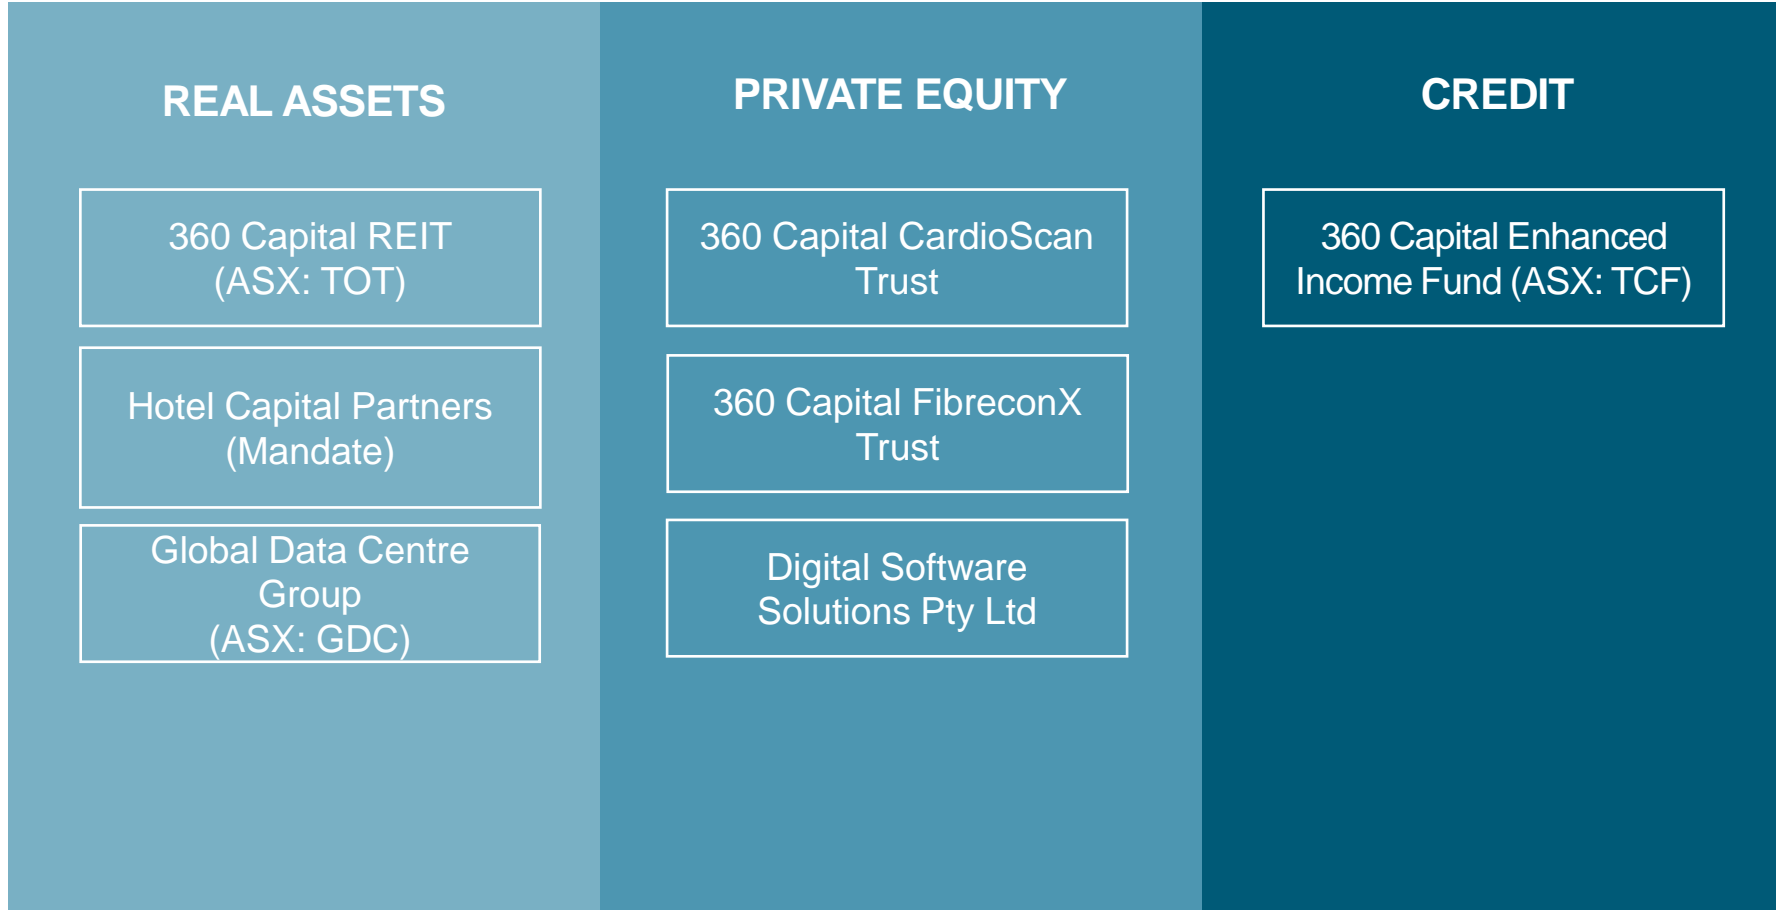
REAL ASSETS

360 Capital REIT (ASX: TOT)

Hotel Capital Partners (Mandate)

Global Data Centre Group (ASX: GDC)

PRIVATE EQUITY

360 Capital CardioScan Trust

360 Capital FibreconX Trust

Digital Software Solutions Pty Ltd

CREDIT

360 Capital Enhanced Income Fund (ASX: TCF)